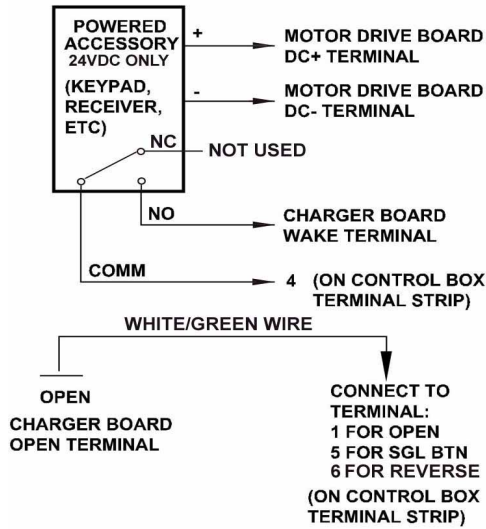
POWERED ACCESSORY
24VDC ONLY
(KEYPAD, RECEIVER, ETC)

+

MOTOR DRIVE BOARD DC+ TERMINAL

-

MOTOR DRIVE BOARD DC- TERMINAL

NC

NOT USED

NO

CHARGER BOARD WAKE TERMINAL

COMM

4 (ON CONTROL BOX TERMINAL STRIP)

WHITE/GREEN WIRE

OPEN

CHARGER BOARD OPEN TERMINAL

CONNECT TO TERMINAL:
1 FOR OPEN
5 FOR SGL BTN
6 FOR REVERSE
(ON CONTROL BOX TERMINAL STRIP)